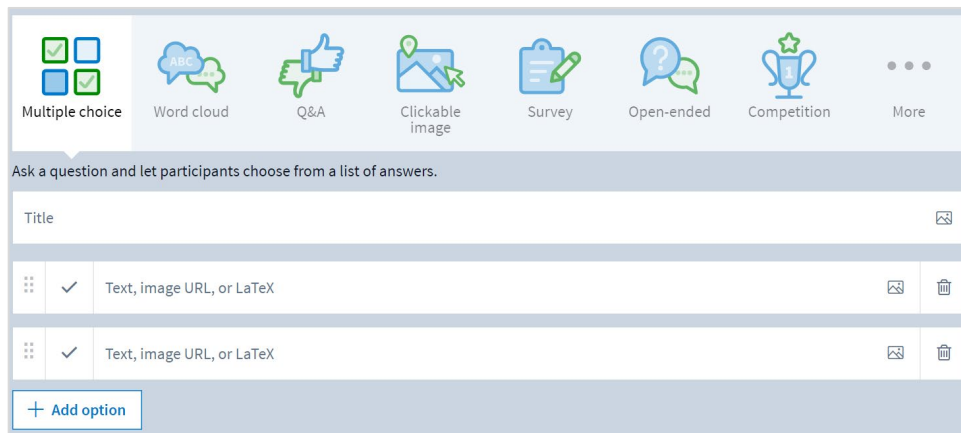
Multiple choice | Word cloud | Q&A | Clickable image | Survey | Open-ended | Competition | More

Ask a question and let participants choose from a list of answers.

Title

Text, image URL, or LaTeX

Text, image URL, or LaTeX

+ Add option